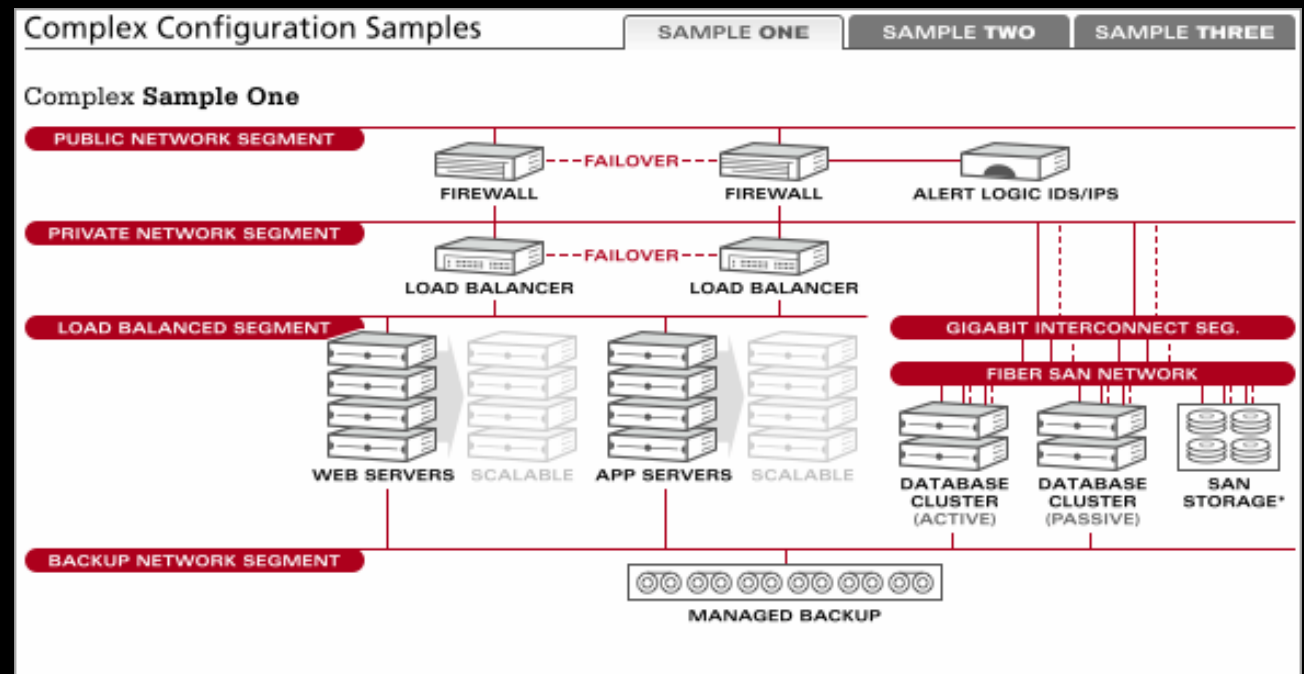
Complex Configuration Samples

SAMPLE ONE
SAMPLE TWO
SAMPLE THREE

Complex Sample One

PUBLIC NETWORK SEGMENT
FAILOVER
FIREWALL
FIREWALL
ALERT LOGIC IDS/IPS

PRIVATE NETWORK SEGMENT
FAILOVER
LOAD BALANCER
LOAD BALANCER

LOAD BALANCED SEGMENT
GIGABIT INTERCONNECT SEG.
FIBER SAN NETWORK
WEB SERVERS
SCALABLE
APP SERVERS
SCALABLE
DATABASE CLUSTER (ACTIVE)
DATABASE CLUSTER (PASSIVE)
SAN STORAGE*

BACKUP NETWORK SEGMENT
MANAGED BACKUP